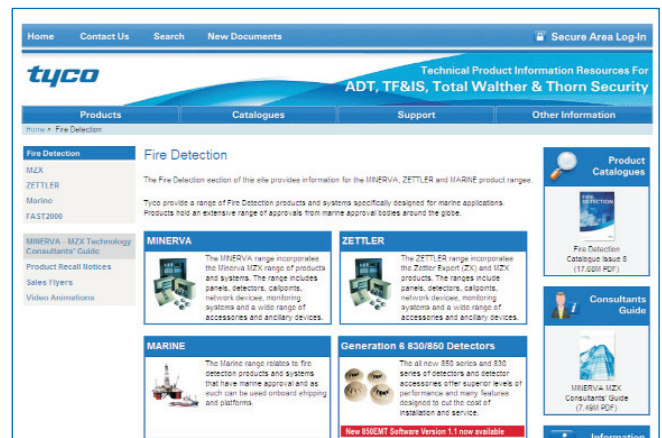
Home Contact Us Search New Documents

Secure Area Log-In

tyco

Technical Product Information Resources For
ADT, TF&IS, Total Walther & Thorn Security

Products Catalogues Support Other Information

Home > Fire Detection

Fire Detection
MZX
ZETTLER
Marine
FAST2000

MINERVA - MZX Technology Consultants' Guide
Product Recall Notices
Sales Flyers
Video Animations

Fire Detection

The Fire Detection section of this site provides information for the MINERVA, ZETTLER and MARINE product ranges.

Tyco provide a range of Fire Detection products and systems specifically designed for marine applications. Products hold an extensive range of approvals from marine approval bodies around the globe.

MINERVA

The MINERVA range incorporates the Minerva MZX range of products and systems. The range includes panels, detectors, callpoints, network devices, monitoring systems and a wide range of accessories and ancillary devices.

ZETTLER

The ZETTLER range incorporates the Zettler Expert (ZX) and MZX products. The ranges include panels, detectors, callpoints, network devices, monitoring systems and a wide range of accessories and ancillary devices.

MARINE

The Marine range relates to fire detection products and systems that have marine approval and as such can be used onboard shipping and platforms.

Generation 6 830/850 Detectors

The all new 850 series and 830 series of detectors and detector accessories offer superior levels of performance and many features designed to cut the cost of installation and service.

New 850EMT Software Version 1.1 now available

Product Catalogues

FIRE DETECTION

Fire Detection Catalogue Issue 8 (17.06M PDF)

Consultants Guide

MINERVA MZX Consultants' Guide (7.49M PDF)

Information